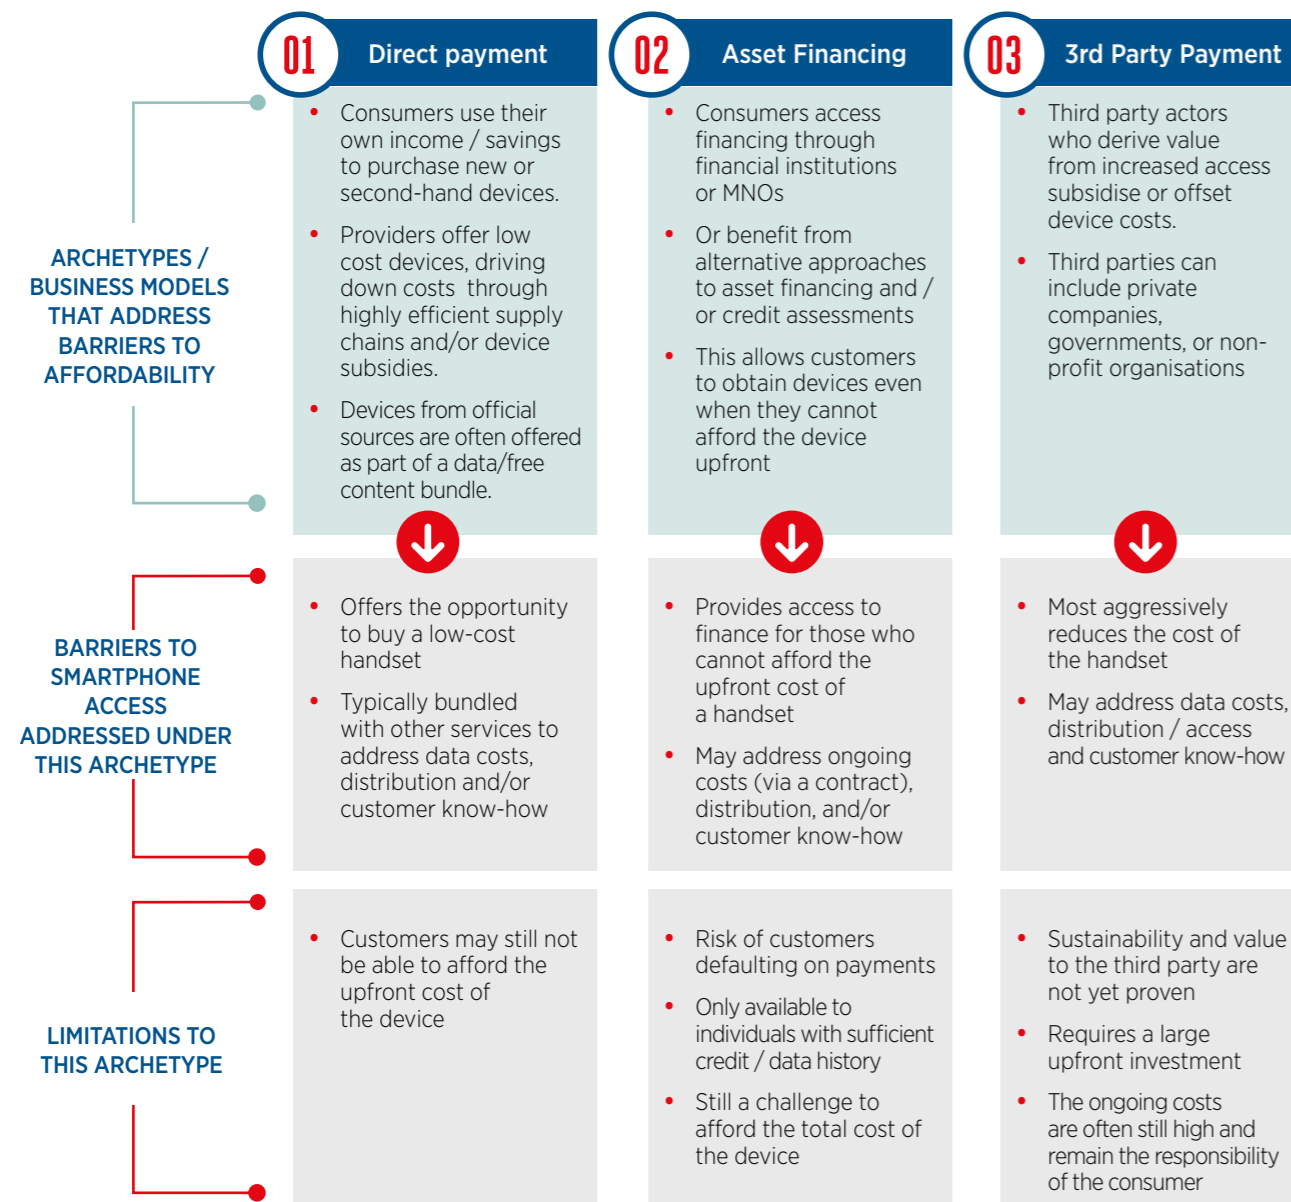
ARCHETYPES / BUSINESS MODELS THAT ADDRESS BARRIERS TO AFFORDABILITY

01 Direct payment

- Consumers use their own income / savings to purchase new or second-hand devices.
- Providers offer low cost devices, driving down costs through highly efficient supply chains and/or device subsidies.
- Devices from official sources are often offered as part of a data/free content bundle.

02 Asset Financing

- Consumers access financing through financial institutions or MNOs
- Or benefit from alternative approaches to asset financing and / or credit assessments
- This allows customers to obtain devices even when they cannot afford the device upfront

03 3rd Party Payment

- Third party actors who derive value from increased access subsidise or offset device costs.
- Third parties can include private companies, governments, or non-profit organisations

BARRIERS TO SMARTPHONE ACCESS ADDRESSED UNDER THIS ARCHETYPE

- Offers the opportunity to buy a low-cost handset
- Typically bundled with other services to address data costs, distribution and/or customer know-how

- Provides access to finance for those who cannot afford the upfront cost of a handset
- May address ongoing costs (via a contract), distribution, and/or customer know-how

- Most aggressively reduces the cost of the handset
- May address data costs, distribution / access and customer know-how

LIMITATIONS TO THIS ARCHETYPE

- Customers may still not be able to afford the upfront cost of the device

- Risk of customers defaulting on payments
- Only available to individuals with sufficient credit / data history
- Still a challenge to afford the total cost of the device

- Sustainability and value to the third party are not yet proven
- Requires a large upfront investment
- The ongoing costs are often still high and remain the responsibility of the consumer